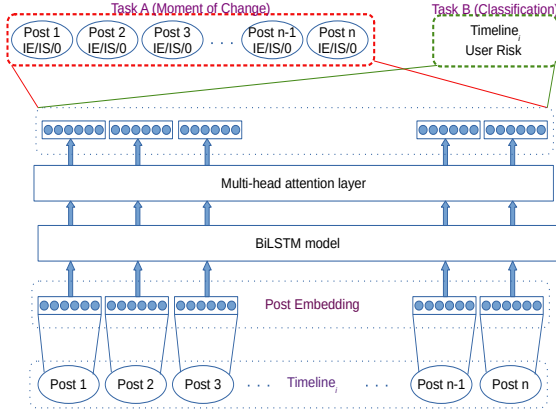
Task A (Moment of Change)

Post 1 IE/IS/0

Post 2 IE/IS/0

Post 3 IE/IS/0

. . .

Post n-1 IE/IS/0

Post n IE/IS/0

Task B (Classification)

Timeline$_i$ User Risk

Multi-head attention layer

BiLSTM model

Post Embedding

Post 1

Post 2

Post 3

. . .

Timeline$_i$

. . .

Post n-1

Post n